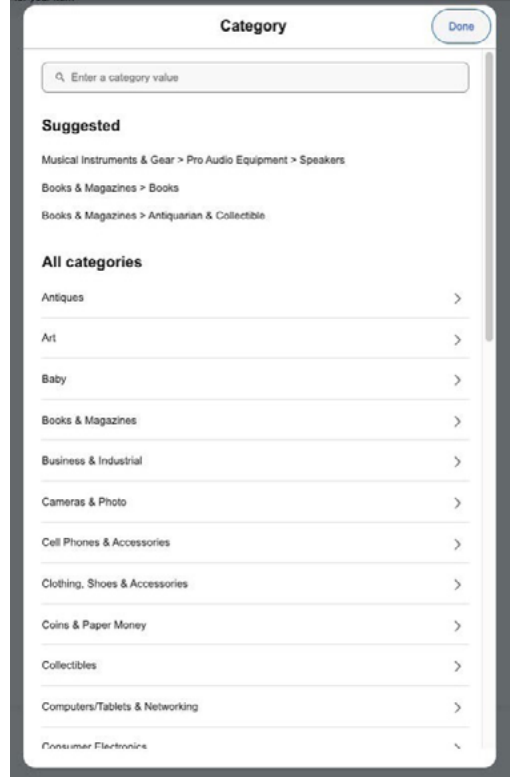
Category

Done

Enter a category value

Suggested

Musical Instruments & Gear > Pro Audio Equipment > Speakers

Books & Magazines > Books

Books & Magazines > Antiquarian & Collectible

All categories

Antiques

Art

Baby

Books & Magazines

Business & Industrial

Cameras & Photo

Cell Phones & Accessories

Clothing, Shoes & Accessories

Coins & Paper Money

Collectibles

Computers/Tablets & Networking

Consumer Electronics